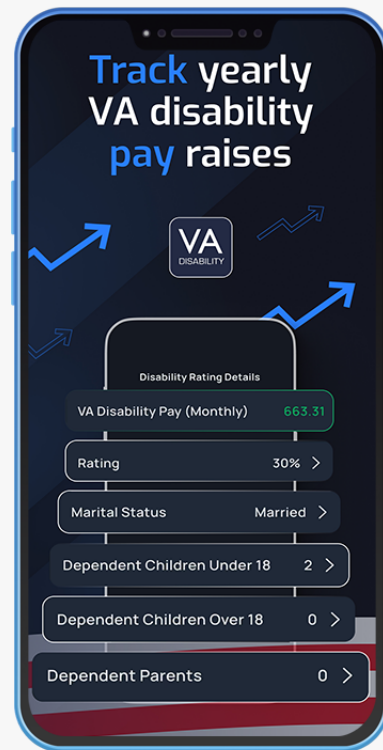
Track yearly VA disability pay raises

VA
DISABILITY

Disability Rating Details

VA Disability Pay (Monthly) 663.31

Rating 30% >

Marital Status Married >

Dependent Children Under 18 2 >

Dependent Children Over 18 0 >

Dependent Parents 0 >